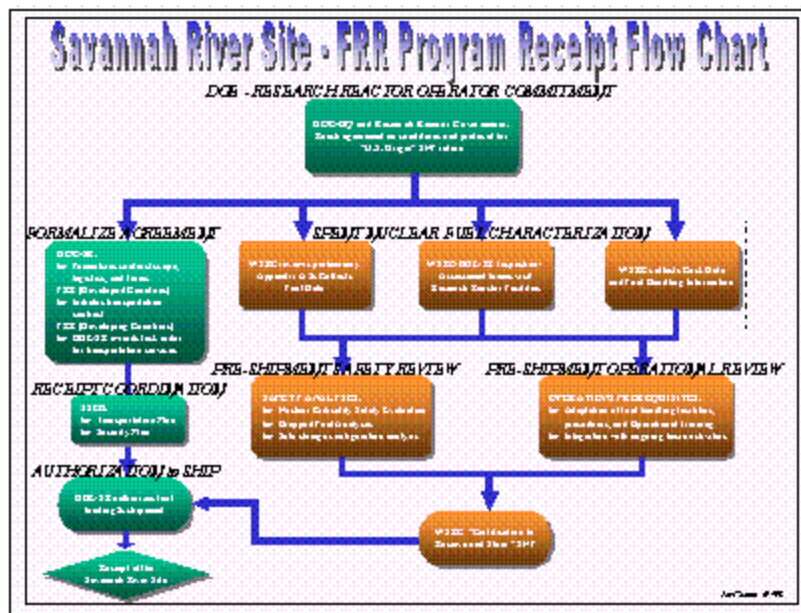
Savannah River Site - FRR Program Receipt Flow Chart

DOE - RESEARCH REACTOR OPERATOR COMMITMENT

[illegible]

FORMALIZE AGREEMENT

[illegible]

SPENT NUCLEAR FUEL CHARACTERIZATION

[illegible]

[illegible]

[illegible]

PRE-SHIPMENT SAFETY REVIEW

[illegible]

PRE-SHIPMENT OPERATIONAL REVIEW

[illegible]

RECEIPT COORDINATION

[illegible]

AUTHORIZATION to SHIP

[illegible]

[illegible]

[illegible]

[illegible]